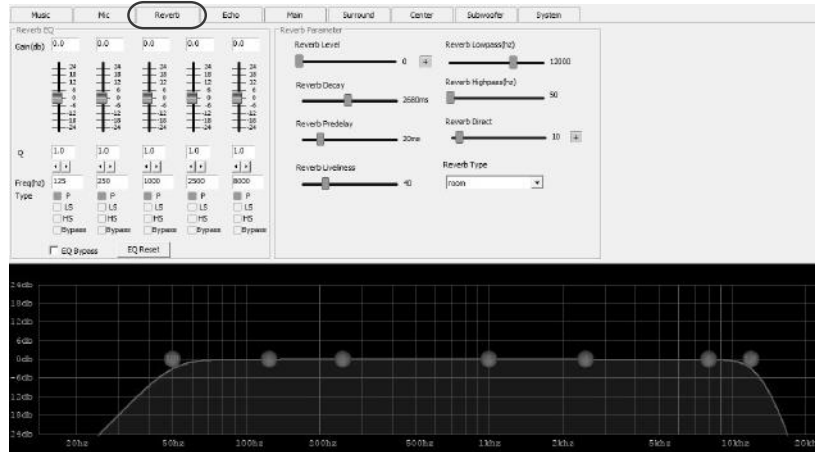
Music Mic Reverb Echo Main Surround Center Subwoofer System

Reverb EQ

Gain(db) 0.0 0.0 0.0 0.0 0.0

24 18 12 6 0 -6 -12 -18 -24

Q 1.0 1.0 1.0 1.0 1.0

Freq(hz) 125 250 1000 2500 8000

Type P LS HS Bypass

EQ Bypass EQ Reset

Reverb Parameter

Reverb Level 0

Reverb Decay 2680ms

Reverb Predelay 20ms

Reverb Liveliness 40

Reverb Lowpass(hz) 12000

Reverb Highpass(hz) 90

Reverb Direct 10

Reverb Type room

24db 18db 12db 6db 0db -6db -12db -18db -24db

20hz 50hz 100hz 200hz 500hz 1khz 2khz 5khz 10khz 20k